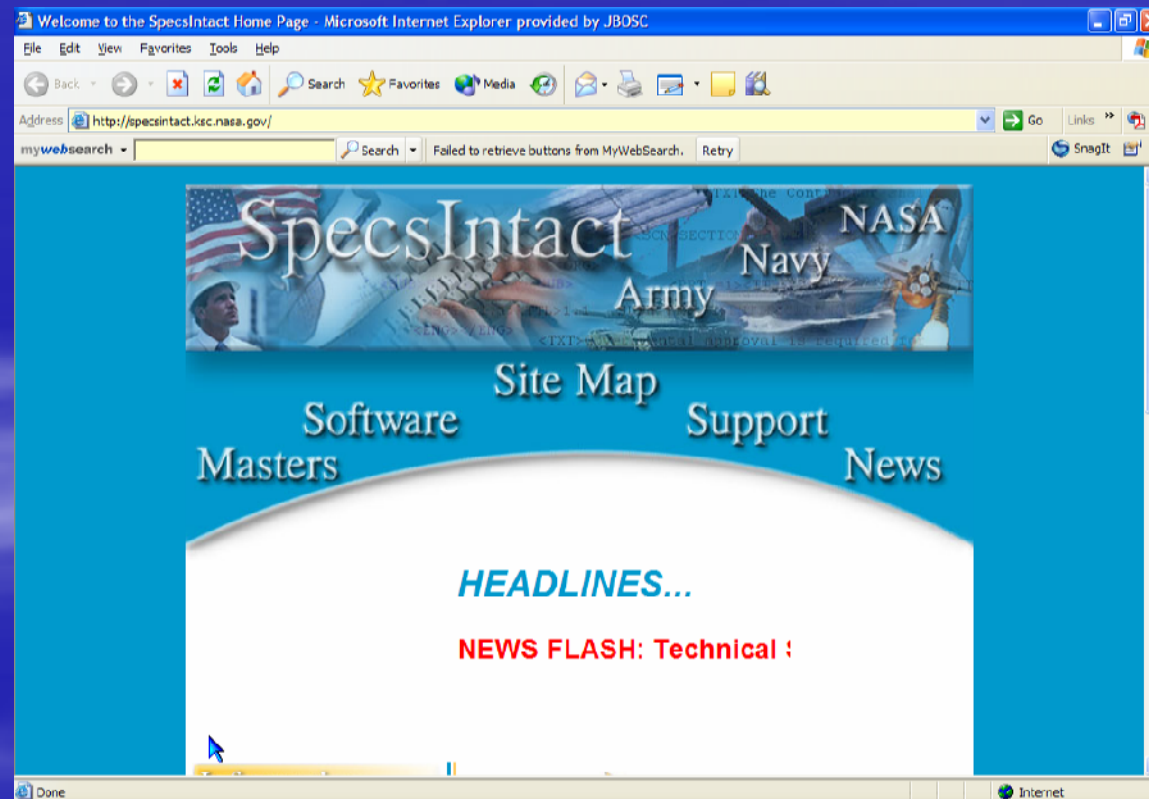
Welcome to the SpecsIntact Home Page - Microsoft Internet Explorer provided by JBOSC

File Edit View Favorites Tools Help

Back Search Favorites Media

Address http://specsintact.ksc.nasa.gov/ Go Links

mywebsearch Search Failed to retrieve buttons from MyWebSearch. Retry SnagIt

SpecsIntact NASA Navy Army

<TXT>The Contr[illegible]

<SCN>SECTION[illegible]

<LNG></LNG>

<TXT>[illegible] approval is required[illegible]

Site Map
Software
Support
Masters
News

HEADLINES...

NEWS FLASH: Technical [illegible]

Done Internet